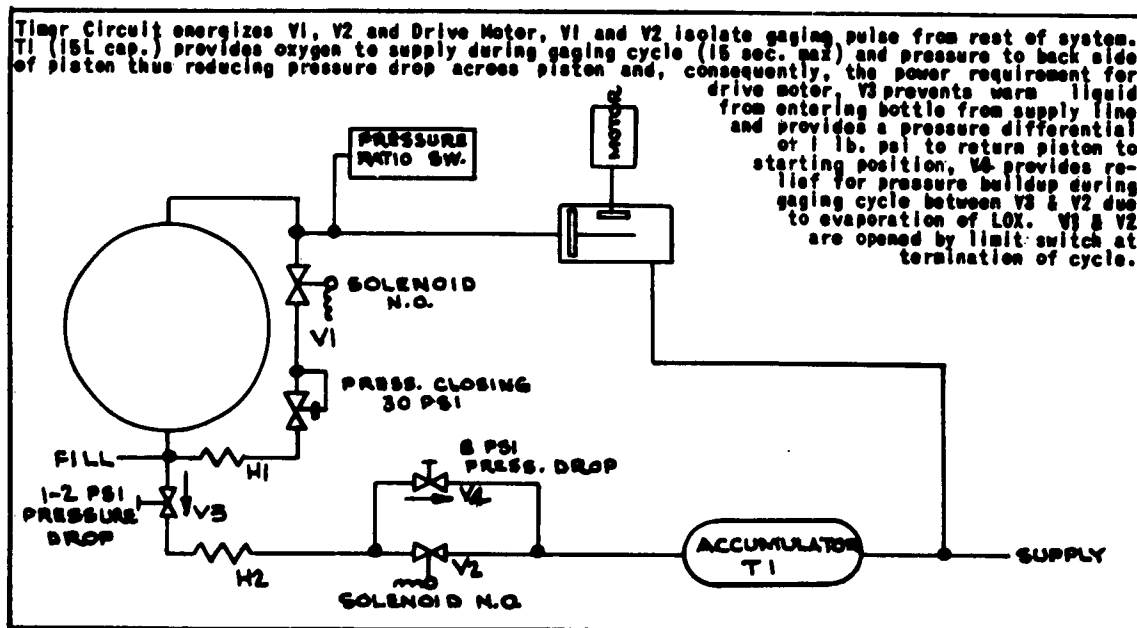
Timer Circuit energizes V1, V2 and Drive Motor, V1 and V2 isolate gaging pulse from rest of system. T1 (15L cap.) provides oxygen to supply during gaging cycle (15 sec. max) and pressure to back side of piston thus reducing pressure drop across piston and, consequently, the power requirement for drive motor, V3 prevents warm liquid from entering bottle from supply line and provides a pressure differential of 1 lb. psi to return piston to starting position, V4 provides relief for pressure buildup during gaging cycle between V3 & V2 due to evaporation of LOX. V1 & V2 are opened by limit switch at termination of cycle.

PRESSURE RATIO SW.

MOTOR

SOLENOID N.O.

V1

PRESS. CLOSING 30 PSI

FILL

H1

1-2 PSI PRESSURE DROP

V3

8 PSI PRESS. DROP

V4

H2

V2

SOLENOID N.O.

ACCUMULATOR T1

SUPPLY